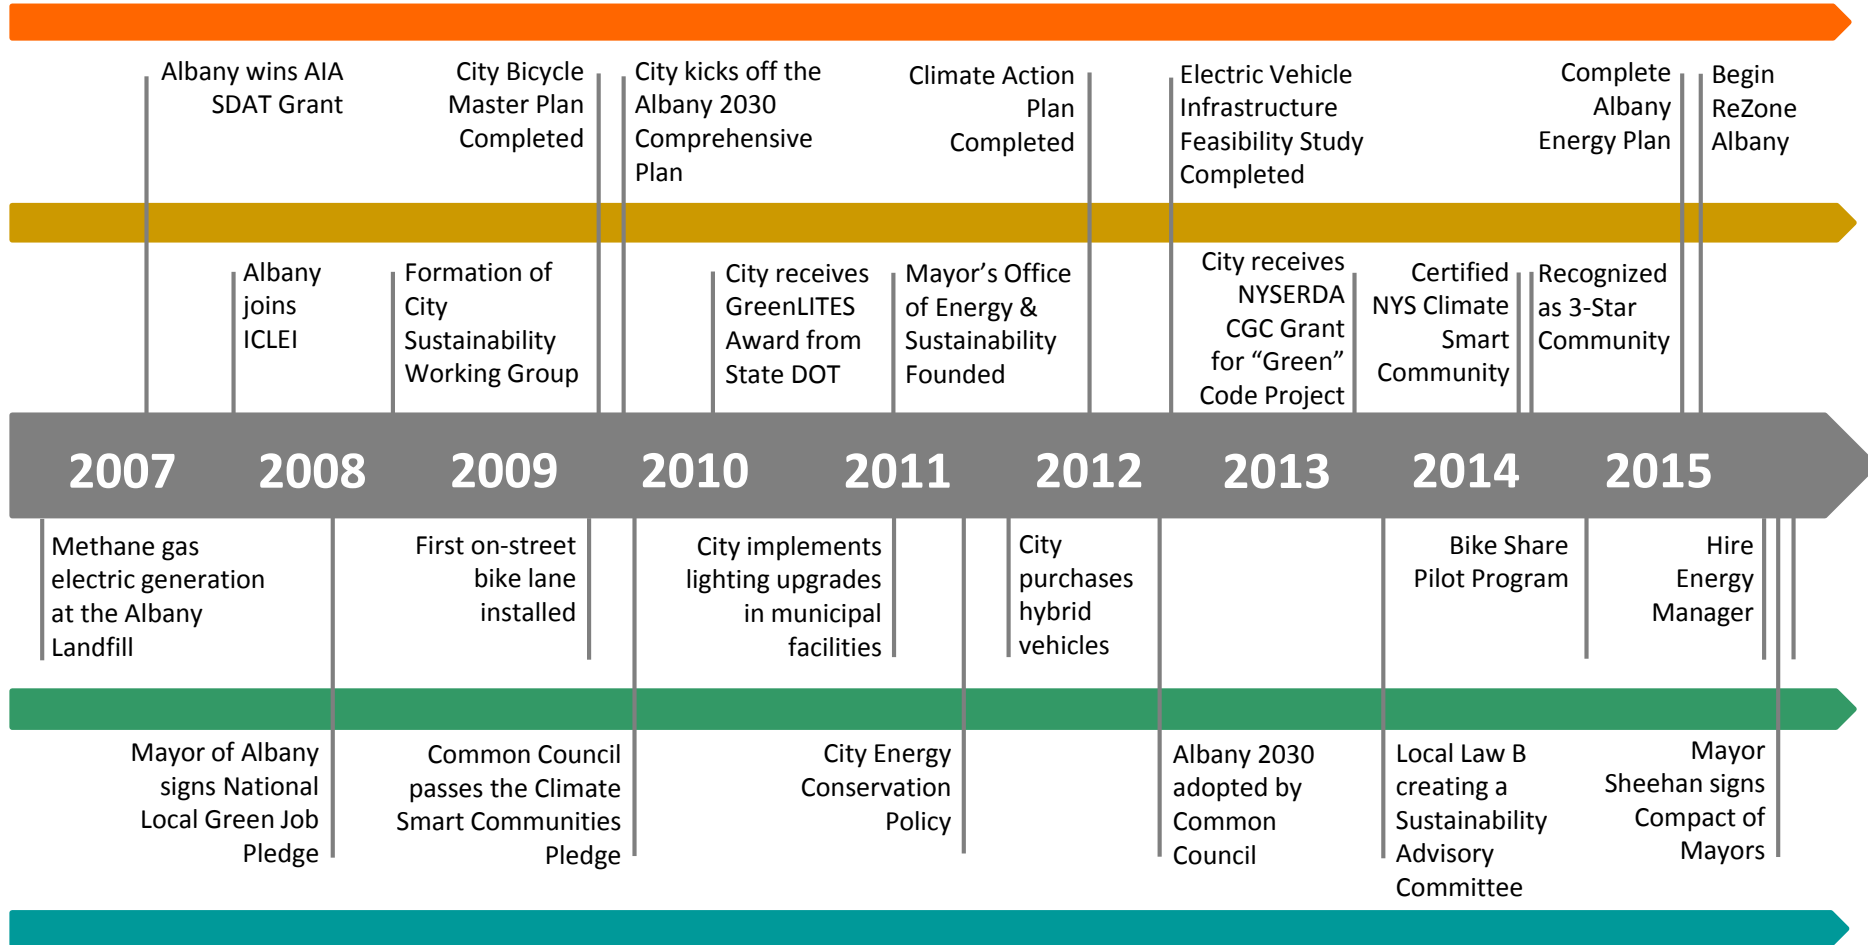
Albany wins AIA SDAT Grant

City Bicycle Master Plan Completed

City kicks off the Albany 2030 Comprehensive Plan

Climate Action Plan Completed

Electric Vehicle Infrastructure Feasibility Study Completed

Complete Albany Energy Plan

Begin ReZone Albany

Albany joins ICLEI

Formation of City Sustainability Working Group

City receives GreenLITES Award from State DOT

Mayor’s Office of Energy & Sustainability Founded

City receives NYSERDA CGC Grant for “Green” Code Project

Certified NYS Climate Smart Community

Recognized as 3-Star Community

2007 2008 2009 2010 2011 2012 2013 2014 2015

Methane gas electric generation at the Albany Landfill

First on-street bike lane installed

City implements lighting upgrades in municipal facilities

City purchases hybrid vehicles

Bike Share Pilot Program

Hire Energy Manager

Mayor of Albany signs National Local Green Job Pledge

Common Council passes the Climate Smart Communities Pledge

City Energy Conservation Policy

Albany 2030 adopted by Common Council

Local Law B creating a Sustainability Advisory Committee

Mayor Sheehan signs Compact of Mayors